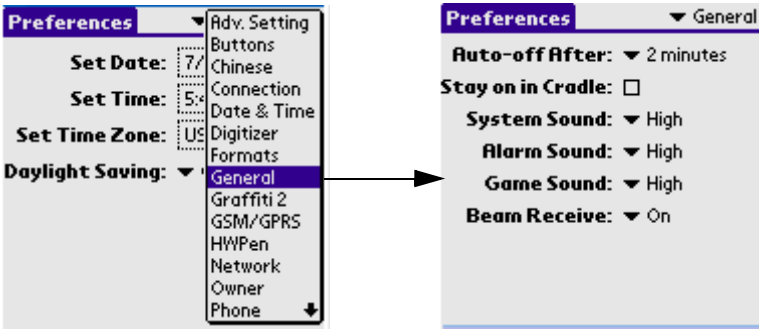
Preferences ▾
Set Date: 7/
Set Time: 5:
Set Time Zone: US
Daylight Saving: ▾

Adv. Setting
Buttons
Chinese
Connection
Date & Time
Digitizer
Formats
General
Graffiti 2
GSM/GPRS
HWPen
Network
Owner
Phone

Preferences ▾ General
Auto-off After: ▾ 2 minutes
Stay on in Cradle: ☐
System Sound: ▾ High
Alarm Sound: ▾ High
Game Sound: ▾ High
Beam Receive: ▾ On